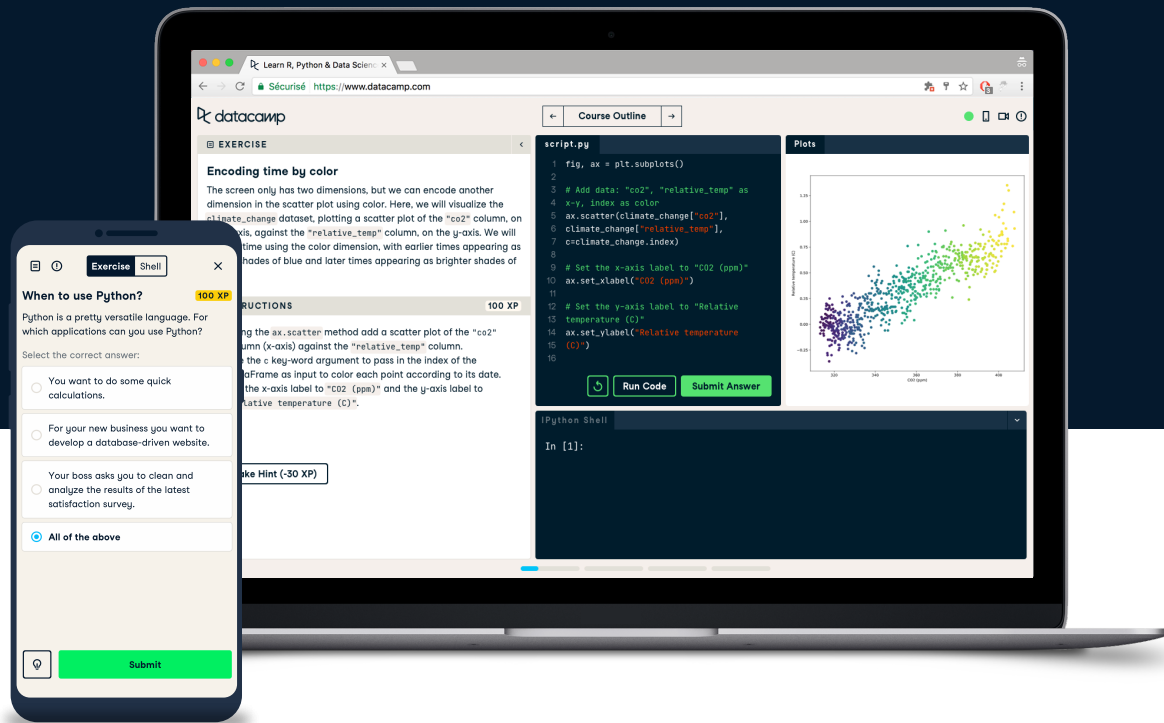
Learn R, Python & Data Scienc ×

Sécurisé https://www.datacamp.com

datacamp

← Course Outline →

EXERCISE

Encoding time by color

The screen only has two dimensions, but we can encode another dimension in the scatter plot using color. Here, we will visualize the climate_change dataset, plotting a scatter plot of the "co2" column, on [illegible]xis, against the "relative_temp" column, on the y-axis. We will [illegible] time using the color dimension, with earlier times appearing as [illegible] shades of blue and later times appearing as brighter shades of

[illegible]RUCTIONS 100 XP

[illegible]ng the ax.scatter method add a scatter plot of the "co2" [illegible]umn (x-axis) against the "relative_temp" column. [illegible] the c key-word argument to pass in the index of the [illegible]aFrame as input to color each point according to its date. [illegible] x-axis label to "CO2 (ppm)" and the y-axis label to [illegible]lative temperature (C)".

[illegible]ake Hint (-30 XP)

script.py

1 fig, ax = plt.subplots()
2
3 # Add data: "co2", "relative_temp" as x-y, index as color
4 ax.scatter(climate_change["co2"],
5 climate_change["relative_temp"],
6 c=climate_change.index)
7
8 # Set the x-axis label to "CO2 (ppm)"
9 ax.set_xlabel("CO2 (ppm)")
10
11 # Set the y-axis label to "Relative temperature (C)"
12 ax.set_ylabel("Relative temperature (C)")

Run Code Submit Answer

Plots

IPython Shell

In [1]:

Exercise Shell

When to use Python? 100 XP

Python is a pretty versatile language. For which applications can you use Python?

Select the correct answer:

You want to do some quick calculations.

For your new business you want to develop a database-driven website.

Your boss asks you to clean and analyze the results of the latest satisfaction survey.

All of the above

Submit